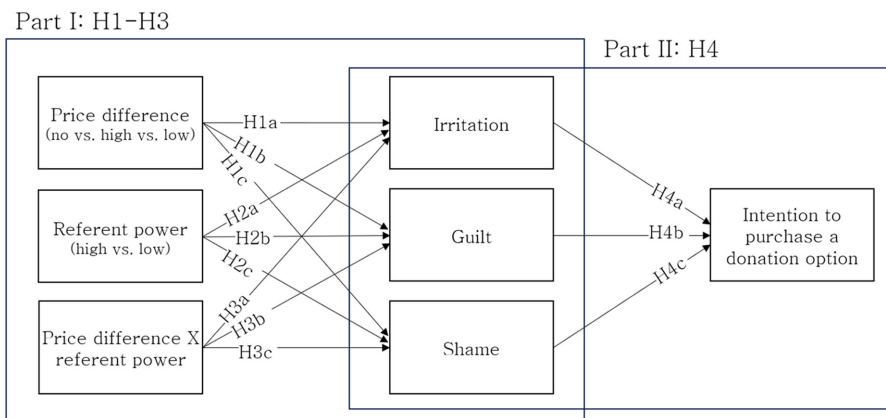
Part I: H1-H3

Part II: H4

Price difference
(no vs. high vs. low)

Referent power
(high vs. low)

Price difference X
referent power

H1a
H1b
H1c
H2a
H2b
H2c
H3a
H3b
H3c

Irritation

Guilt

Shame

H4a
H4b
H4c

Intention to
purchase a
donation option